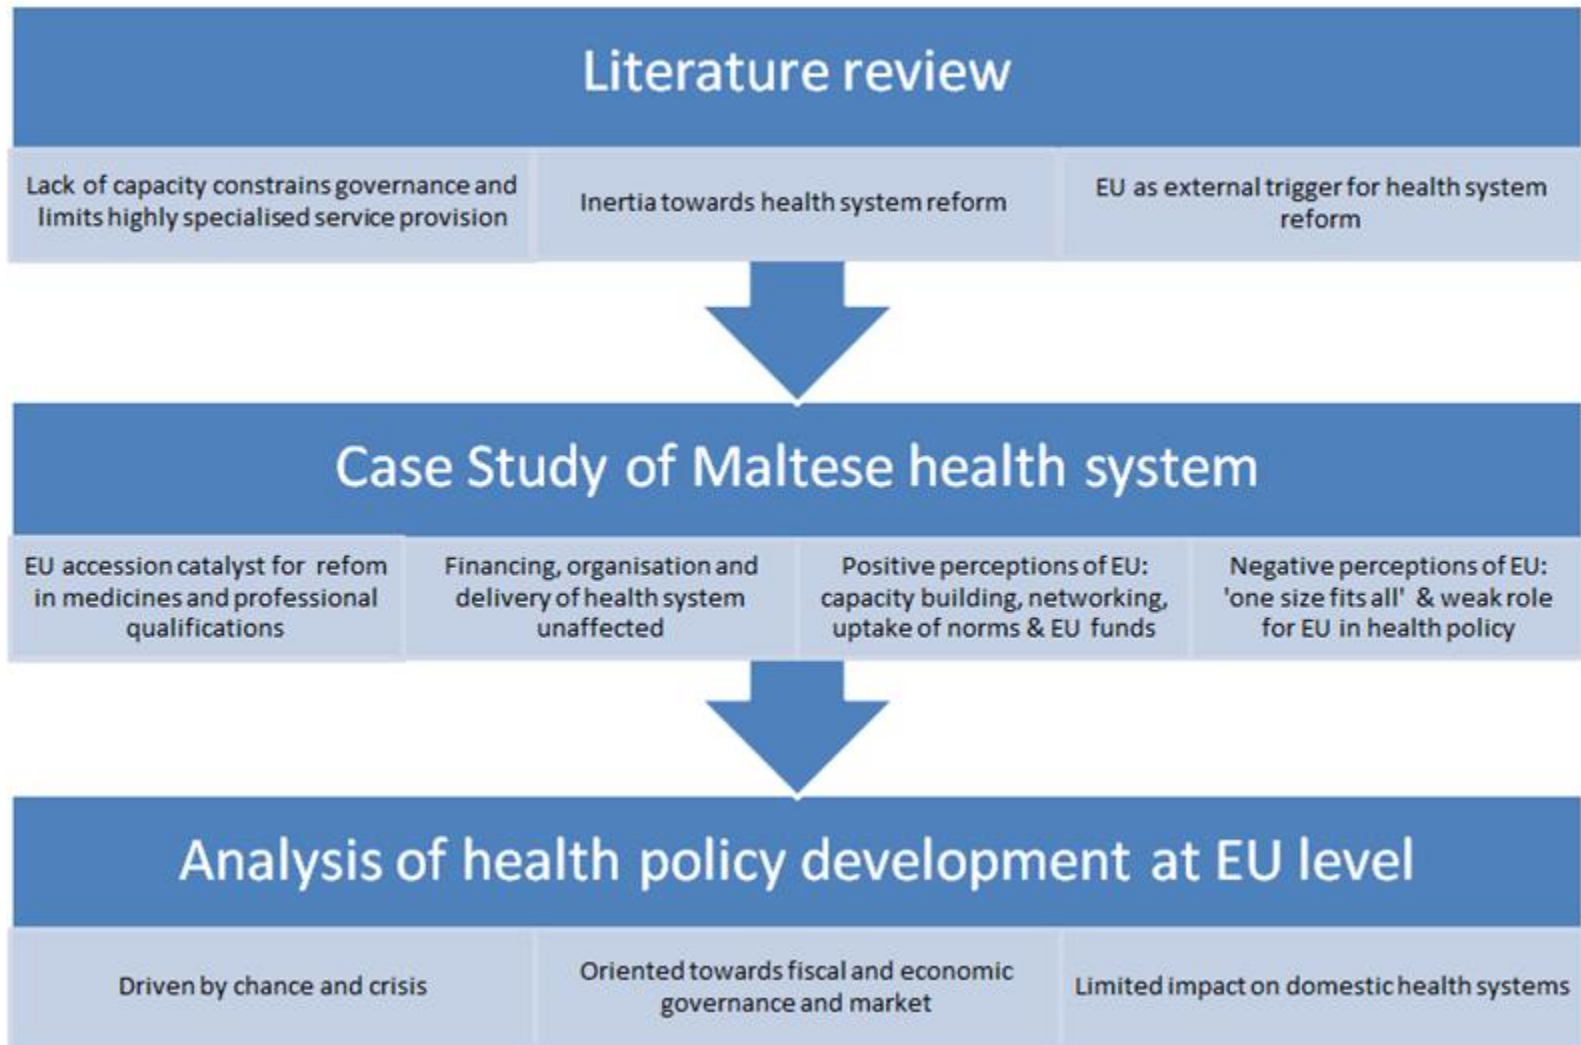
Literature review

Lack of capacity constrains governance and limits highly specialised service provision

Inertia towards health system reform

EU as external trigger for health system reform

Case Study of Maltese health system

EU accession catalyst for refom in medicines and professional qualifications

Financing, organisation and delivery of health system unaffected

Positive perceptions of EU: capacity building, networking, uptake of norms & EU funds

Negative perceptions of EU: 'one size fits all' & weak role for EU in health policy

Analysis of health policy development at EU level

Driven by chance and crisis

Oriented towards fiscal and economic governance and market

Limited impact on domestic health systems